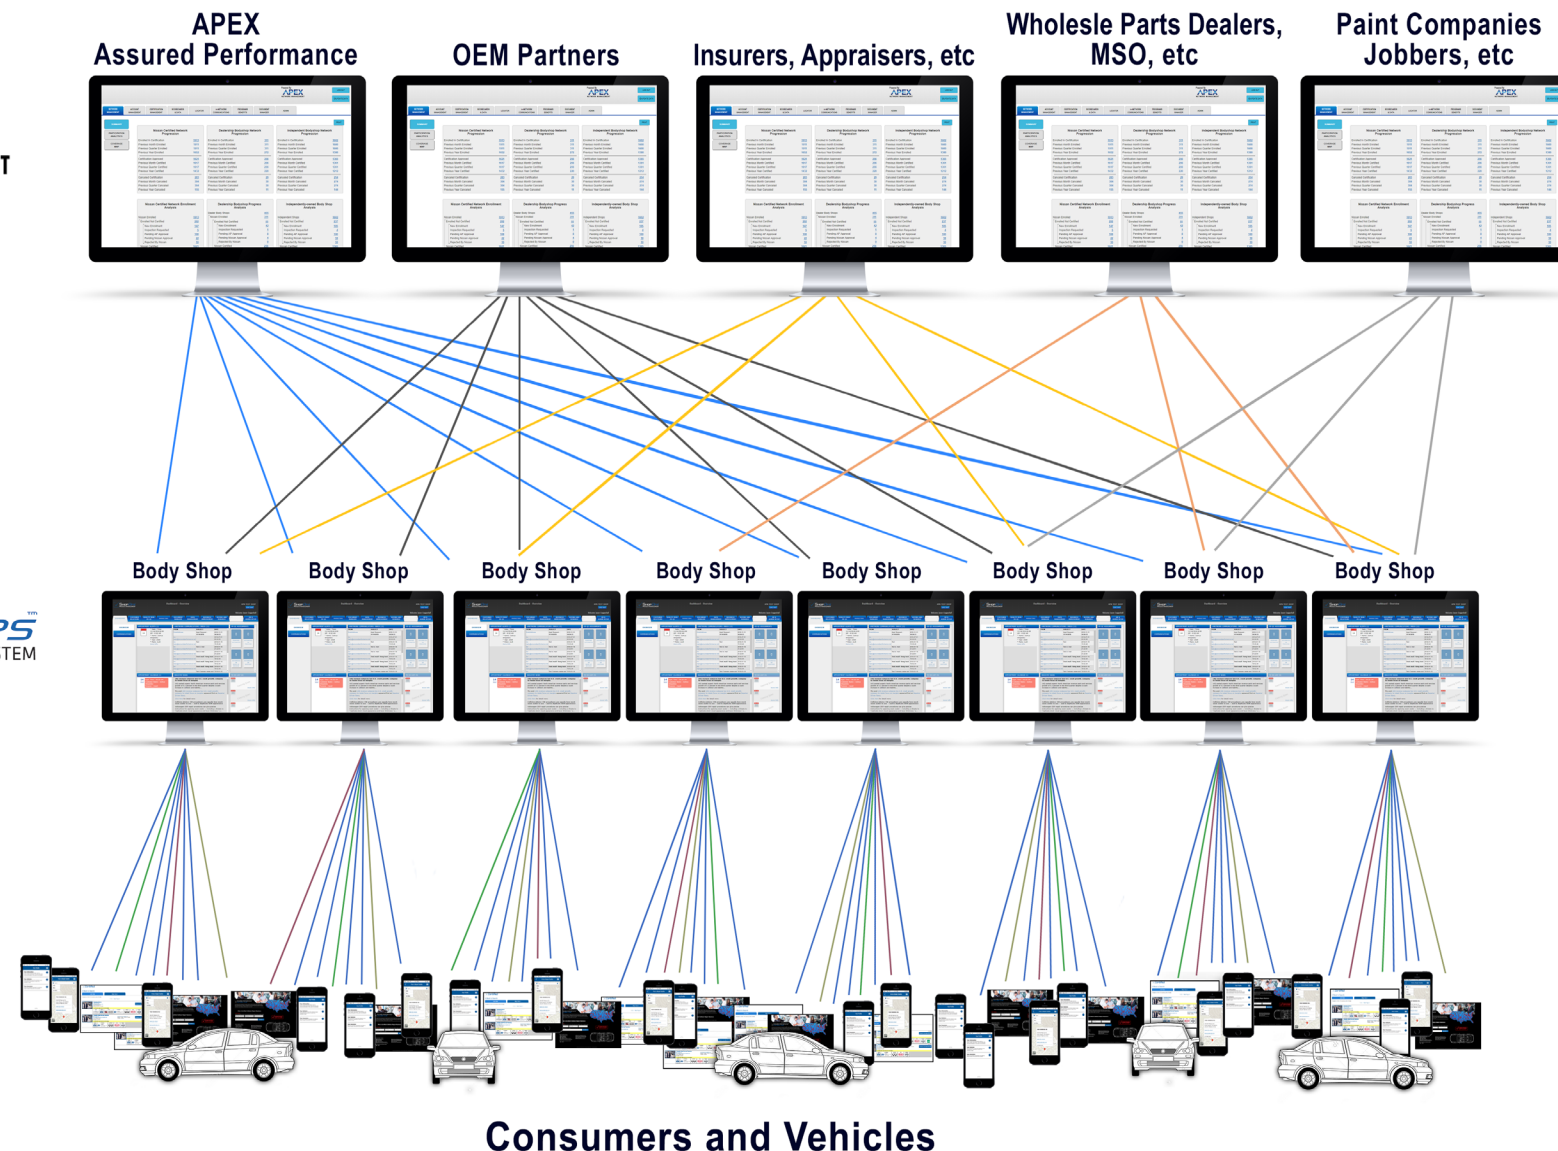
APEX
Assured Performance

OEM Partners

Insurers, Appraisers, etc

Wholesale Parts Dealers, MSO, etc

Paint Companies Jobbers, etc

T

Body Shop

Body Shop

Body Shop

Body Shop

Body Shop

Body Shop

Body Shop

Body Shop

PS™
TEM

Consumers and Vehicles